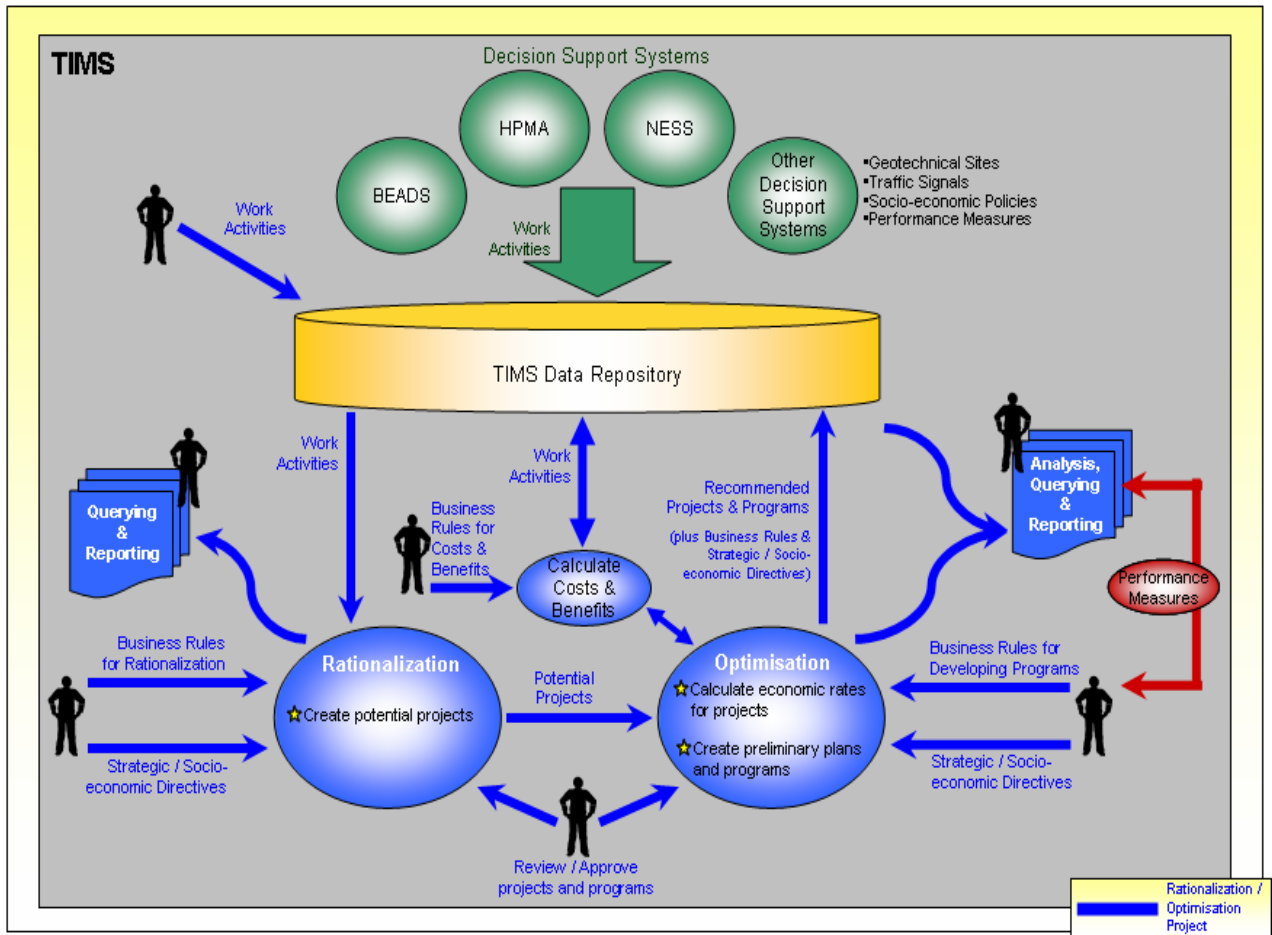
TIMS

Decision Support Systems

HPMA

NESS

BEADS

Other Decision Support Systems

▪Geotechnical Sites
▪Traffic Signals
▪Socio-economic Policies
▪Performance Measures

Work Activities

Work Activities

TIMS Data Repository

Work Activities

Work Activities

Recommended Projects & Programs

(plus Business Rules & Strategic / Socio-economic Directives)

Analysis, Querying & Reporting

Querying & Reporting

Business Rules for Costs & Benefits

Calculate Costs & Benefits

Performance Measures

Business Rules for Rationalization

Rationalization

Create potential projects

Potential Projects

Optimisation

Calculate economic rates for projects

Create preliminary plans and programs

Business Rules for Developing Programs

Strategic / Socio-economic Directives

Strategic / Socio-economic Directives

Review / Approve projects and programs

Rationalization / Optimisation Project